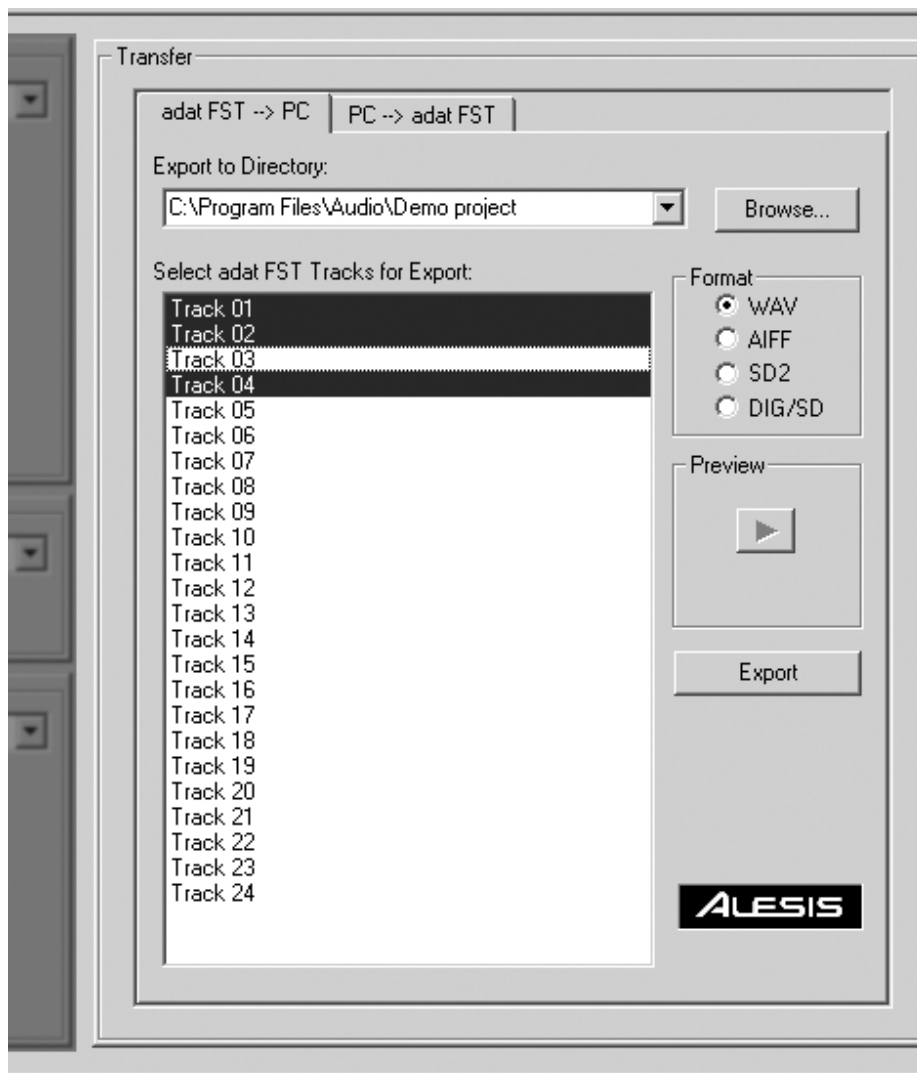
Transfer

adat FST --> PC

PC --> adat FST

Export to Directory:

C:\Program Files\Audio\Demo project

Browse...

Select adat FST Tracks for Export:

Track 01
Track 02
Track 03
Track 04
Track 05
Track 06
Track 07
Track 08
Track 09
Track 10
Track 11
Track 12
Track 13
Track 14
Track 15
Track 16
Track 17
Track 18
Track 19
Track 20
Track 21
Track 22
Track 23
Track 24

Format

WAV

AIFF

SD2

DIG/SD

Preview

Export

ALESIS